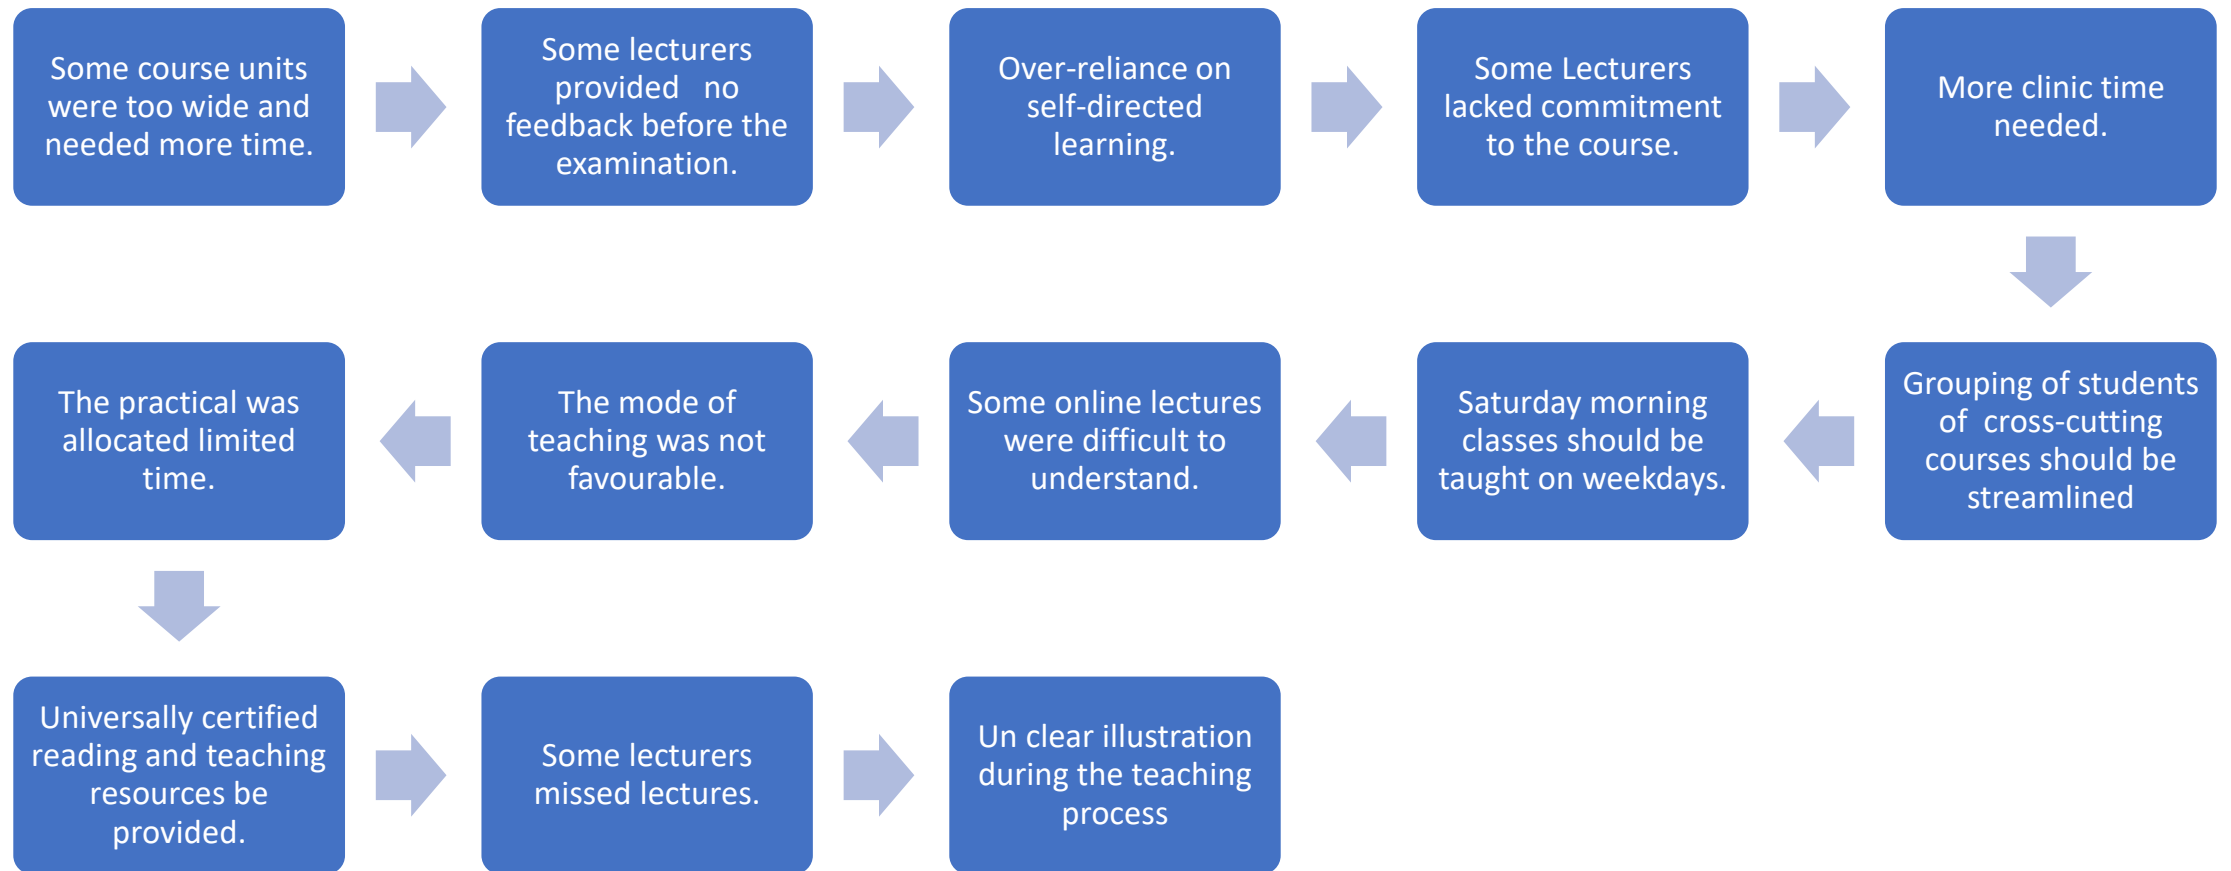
Some course units were too wide and needed more time.

Some lecturers provided no feedback before the examination.

Over-reliance on self-directed learning.

Some Lecturers lacked commitment to the course.

More clinic time needed.

Grouping of students of cross-cutting courses should be streamlined

Saturday morning classes should be taught on weekdays.

Some online lectures were difficult to understand.

The mode of teaching was not favourable.

The practical was allocated limited time.

Universally certified reading and teaching resources be provided.

Some lecturers missed lectures.

Un clear illustration during the teaching process